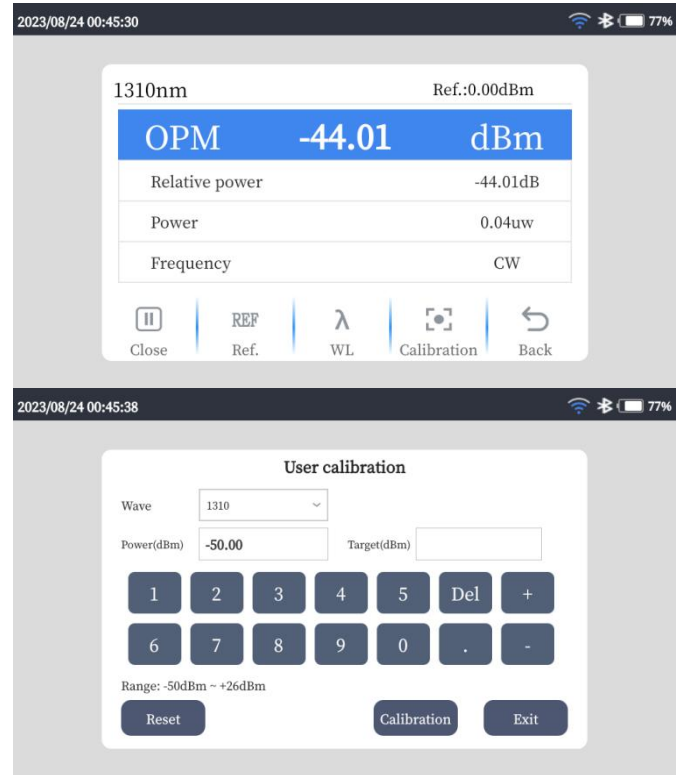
2023/08/24 00:45:30 77%

1310nm Ref.:0.00dBm

OPM -44.01 dBm

| | |
|---|---|
| Relative power | -44.01dB |
| Power | 0.04uw |
| Frequency | CW |

Close
REF
Ref.
λ
WL
Calibration
Back

2023/08/24 00:45:38 77%

User calibration

Wave 1310

Power(dBm) -50.00 Target(dBm)

1 2 3 4 5 Del +

6 7 8 9 0 . -

Range: -50dBm ~ +26dBm

Reset Calibration Exit